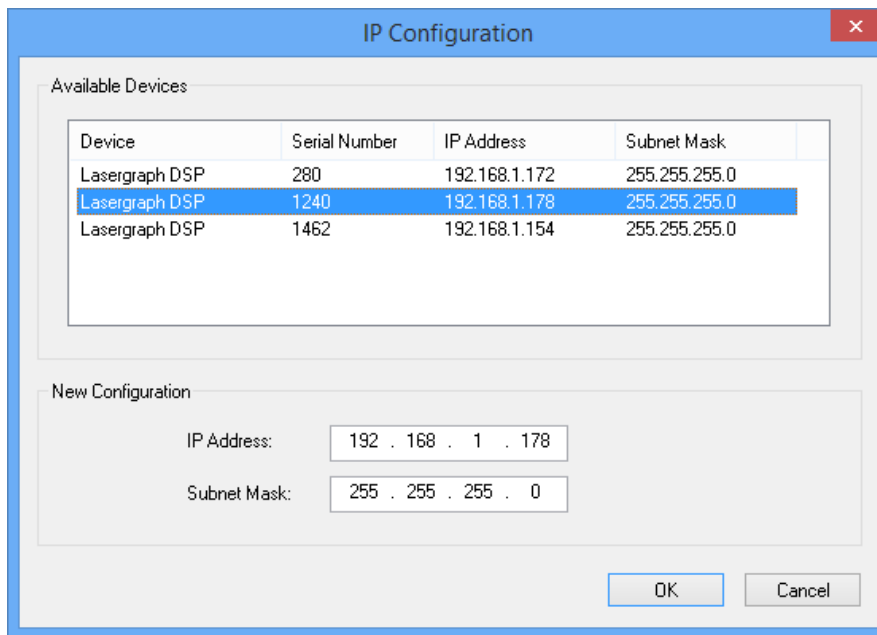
IP Configuration

×

Available Devices

| Device | Serial Number | IP Address | Subnet Mask |
|---|---|---|---|
| Lasergraph DSP | 280 | 192.168.1.172 | 255.255.255.0 |
| Lasergraph DSP | 1240 | 192.168.1.178 | 255.255.255.0 |
| Lasergraph DSP | 1462 | 192.168.1.154 | 255.255.255.0 |

New Configuration

IP Address: 192 . 168 . 1 . 178

Subnet Mask: 255 . 255 . 255 . 0

OK

Cancel